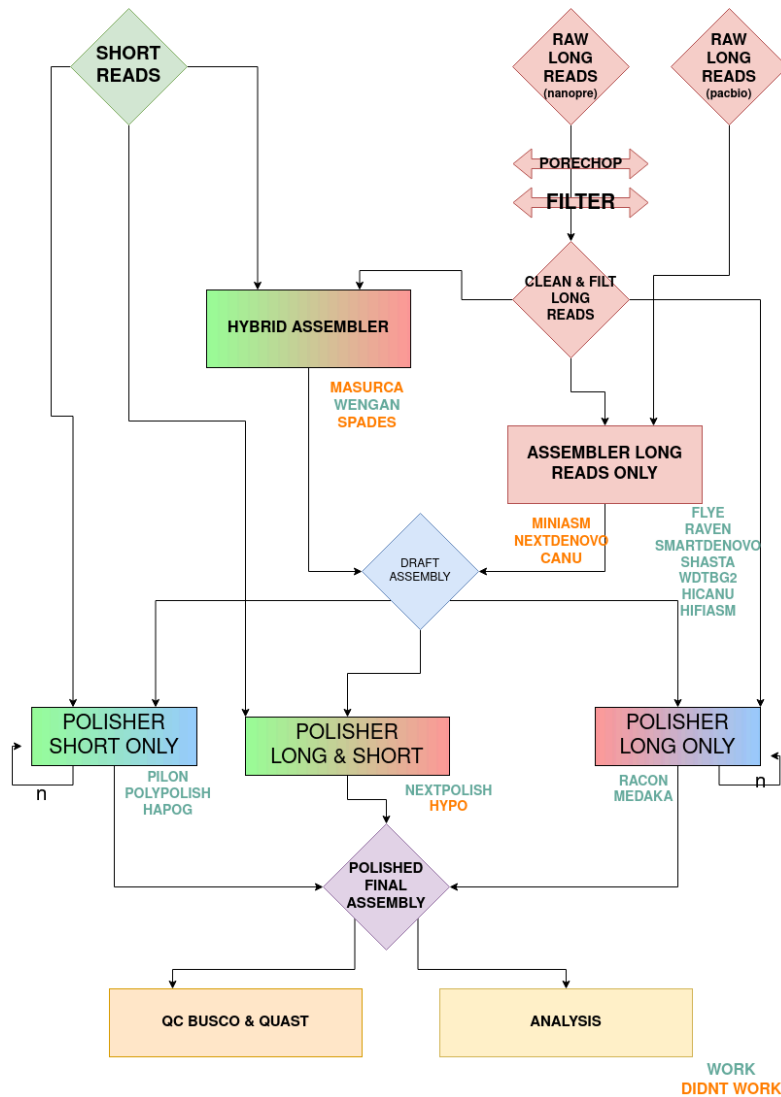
SHORT READS

RAW LONG READS (nanopre)

RAW LONG READS (pacbio)

PORECHOP

FILTER

CLEAN & FILT LONG READS

HYBRID ASSEMBLER

MASURCA
WENGAN
SPADES

ASSEMBLER LONG READS ONLY

MINIASM
NEXTDENOVO
CANU

FLYE
RAVEN
SMARTDENOVO
SHASTA
WDTBG2
HICANU
HIFIASM

DRAFT ASSEMBLY

POLISHER SHORT ONLY

n

PILON
POLYPOLISH
HAPOG

POLISHER LONG & SHORT

NEXTPOLISH
HYPO

POLISHER LONG ONLY

n

RACON
MEDAKA

POLISHED FINAL ASSEMBLY

QC BUSCO & QUAST

ANALYSIS

WORK
DIDNT WORK